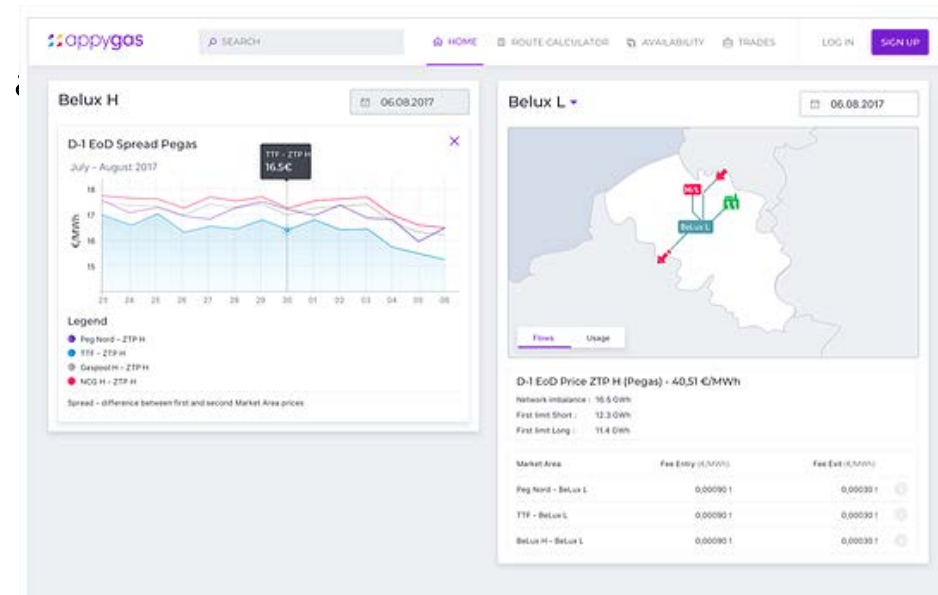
appygas

SEARCH

HOME ROUTE CALCULATOR AVAILABILITY TRADES LOG IN SIGN UP

Belux H

06.08.2017

D-1 EoD Spread Pegas

July - August 2017

TTF - ZTP H
16.5€

18
17
16
15

€/MWh

23 24 25 26 27 28 29 30 01 02 03 04 05 06

Legend

Peg Nord - ZTP H
TTF - ZTP H
Gaspool H - ZTP H
NCG H - ZTP H

Spread - difference between first and second Market Area prices

Belux L

06.08.2017

H/L

BeLux L

Flows Usage

D-1 EoD Price ZTP H (Pegas) - 40,51 €/MWh

Network imbalance: 16.5 GWh
First limit Short: 12.3 GWh
First limit Long: 11.4 GWh

| Market Area | Fee Entry (€/MWh) | Fee Exit (€/MWh) |
|---|---|---|
| Peg Nord - BeLux L | 0,000901 | 0,000301 |
| TTF - BeLux L | 0,000901 | 0,000301 |
| BeLux H - BeLux L | 0,000901 | 0,000301 |